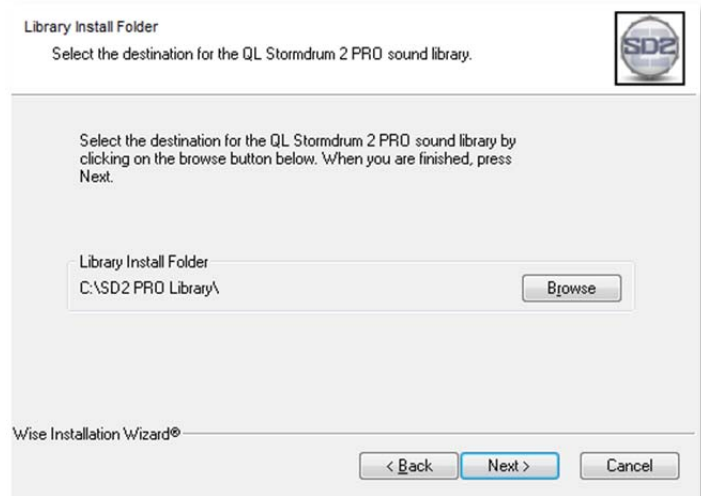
Library Install Folder

Select the destination for the QL Stormdrum 2 PRO sound library.

SD2

Select the destination for the QL Stormdrum 2 PRO sound library by clicking on the browse button below. When you are finished, press Next.

Library Install Folder

C:\SD2 PRO Library\

Browse

Wise Installation Wizard®

< Back

Next >

Cancel